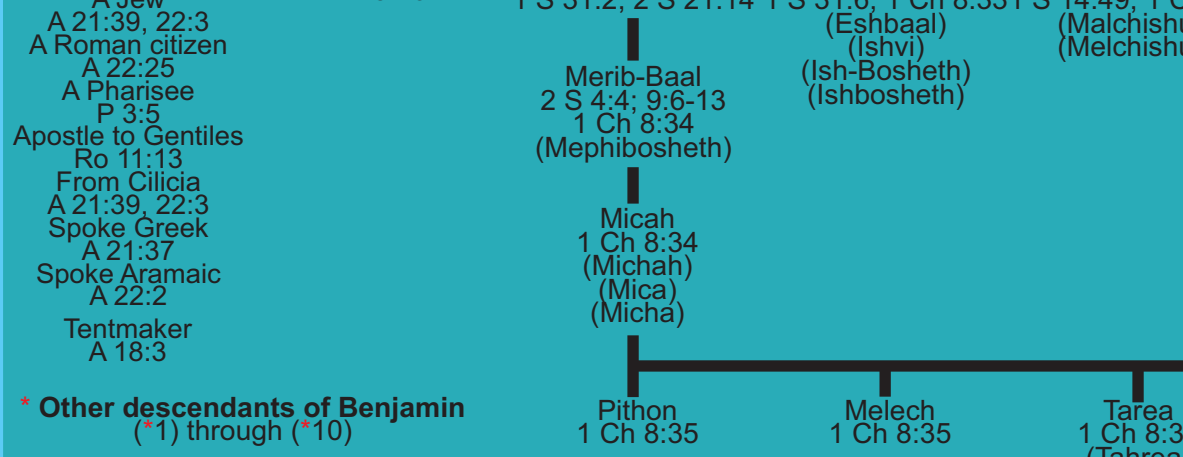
A Jew
A 21:39, 22:3
A Roman citizen
A 22:25
A Pharisee
P 3:5
Apostle to Gentiles
Ro 11:13
From Cilicia
A 21:39, 22:3
Spoke Greek
A 21:37
Spoke Aramaic
A 22:2
Tentmaker
A 18:3

* Other descendants of Benjamin
(*1) through (*10)

1 S 31:2, 2 S 21:14

Merib-Baal
2 S 4:4; 9:6-13
1 Ch 8:34
(Mephibosheth)

Micah
1 Ch 8:34
(Michah)
(Mica)
(Micha)

Pithon
1 Ch 8:35

1 S 31:6, 1 Ch 8:33
(Eshbaal)
(Ishvi)
(Ish-Bosheth)
(Ishbosheth)

Melech
1 Ch 8:35

1 S 14:49, 1 C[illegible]
(Malchishu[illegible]
(Melchishu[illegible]

Tarea
1 Ch 8:3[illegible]
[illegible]